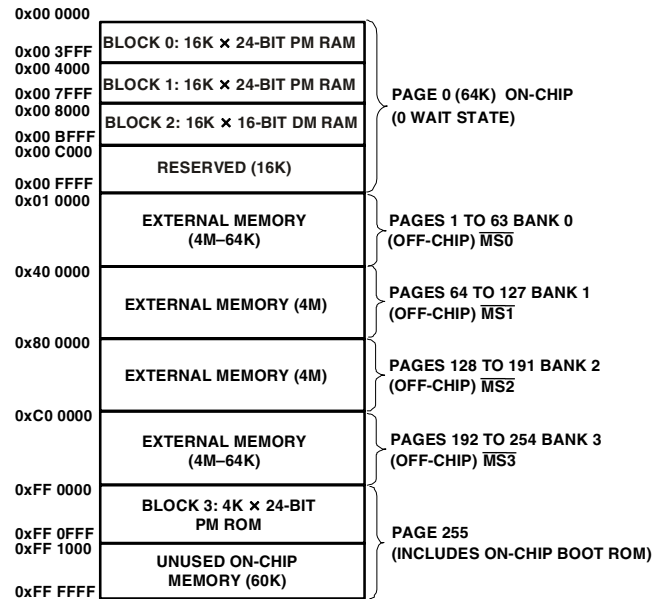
0x00 0000
0x00 3FFF
BLOCK 0: 16K × 24-BIT PM RAM
0x00 4000
0x00 7FFF
BLOCK 1: 16K × 24-BIT PM RAM
0x00 8000
0x00 BFFF
BLOCK 2: 16K × 16-BIT DM RAM
0x00 C000
0x00 FFFF
RESERVED (16K)
PAGE 0 (64K) ON-CHIP (0 WAIT STATE)
0x01 0000
EXTERNAL MEMORY (4M–64K)
PAGES 1 TO 63 BANK 0 (OFF-CHIP) $\overline{MS0}$
0x40 0000
EXTERNAL MEMORY (4M)
PAGES 64 TO 127 BANK 1 (OFF-CHIP) $\overline{MS1}$
0x80 0000
EXTERNAL MEMORY (4M)
PAGES 128 TO 191 BANK 2 (OFF-CHIP) $\overline{MS2}$
0xC0 0000
EXTERNAL MEMORY (4M–64K)
PAGES 192 TO 254 BANK 3 (OFF-CHIP) $\overline{MS3}$
0xFF 0000
0xFF 0FFF
BLOCK 3: 4K × 24-BIT PM ROM
0xFF 1000
0xFF FFFF
UNUSED ON-CHIP MEMORY (60K)
PAGE 255 (INCLUDES ON-CHIP BOOT ROM)